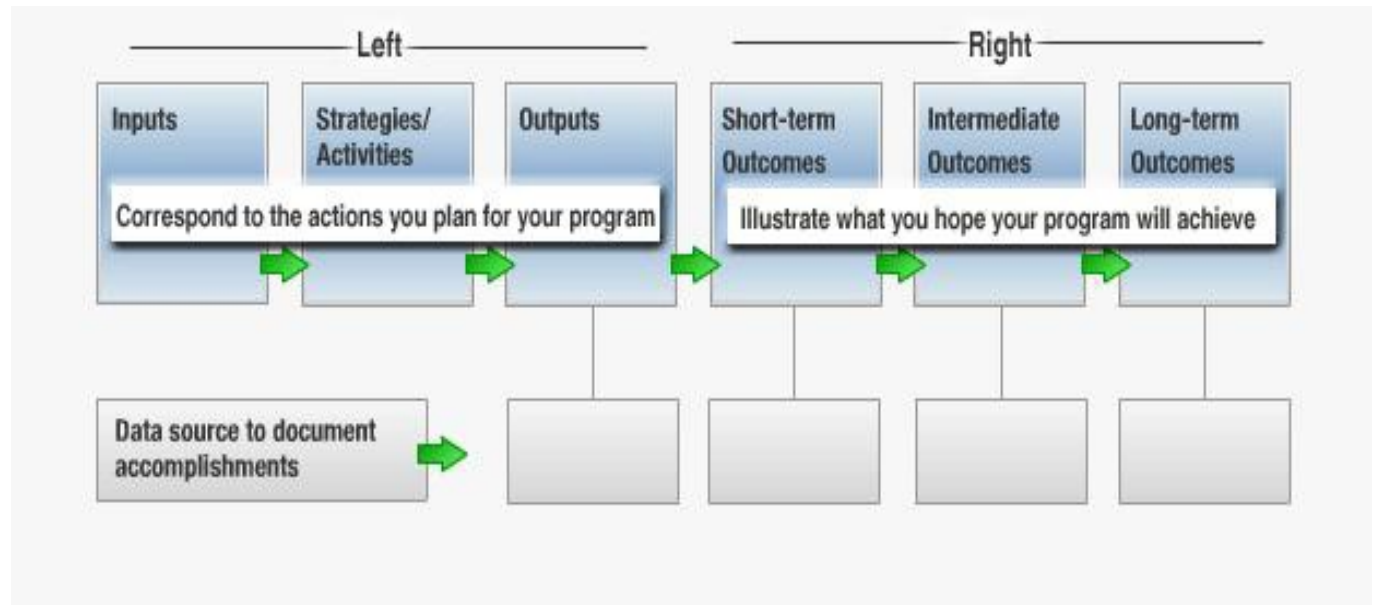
Left

Right

Inputs

Strategies/ Activities

Outputs

Short-term Outcomes

Intermediate Outcomes

Long-term Outcomes

Correspond to the actions you plan for your program

Illustrate what you hope your program will achieve

Data source to document accomplishments